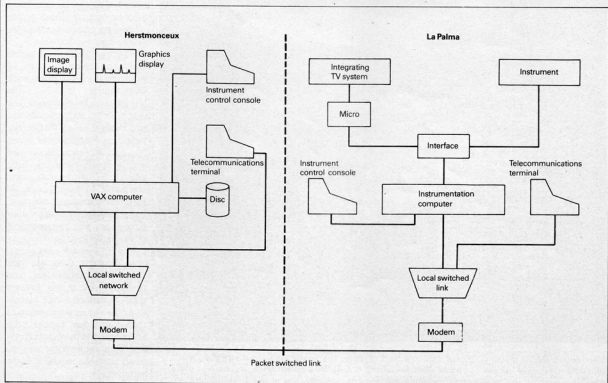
Herstmonceux

Image display

Graphics display

Instrument control console

Telecommunications terminal

VAX computer

Disc

Local switched network

Modem

La Palma

Integrating TV system

Instrument

Micro

Interface

Instrument control console

Telecommunications terminal

Instrumentation computer

Local switched link

Modem

Packet switched link